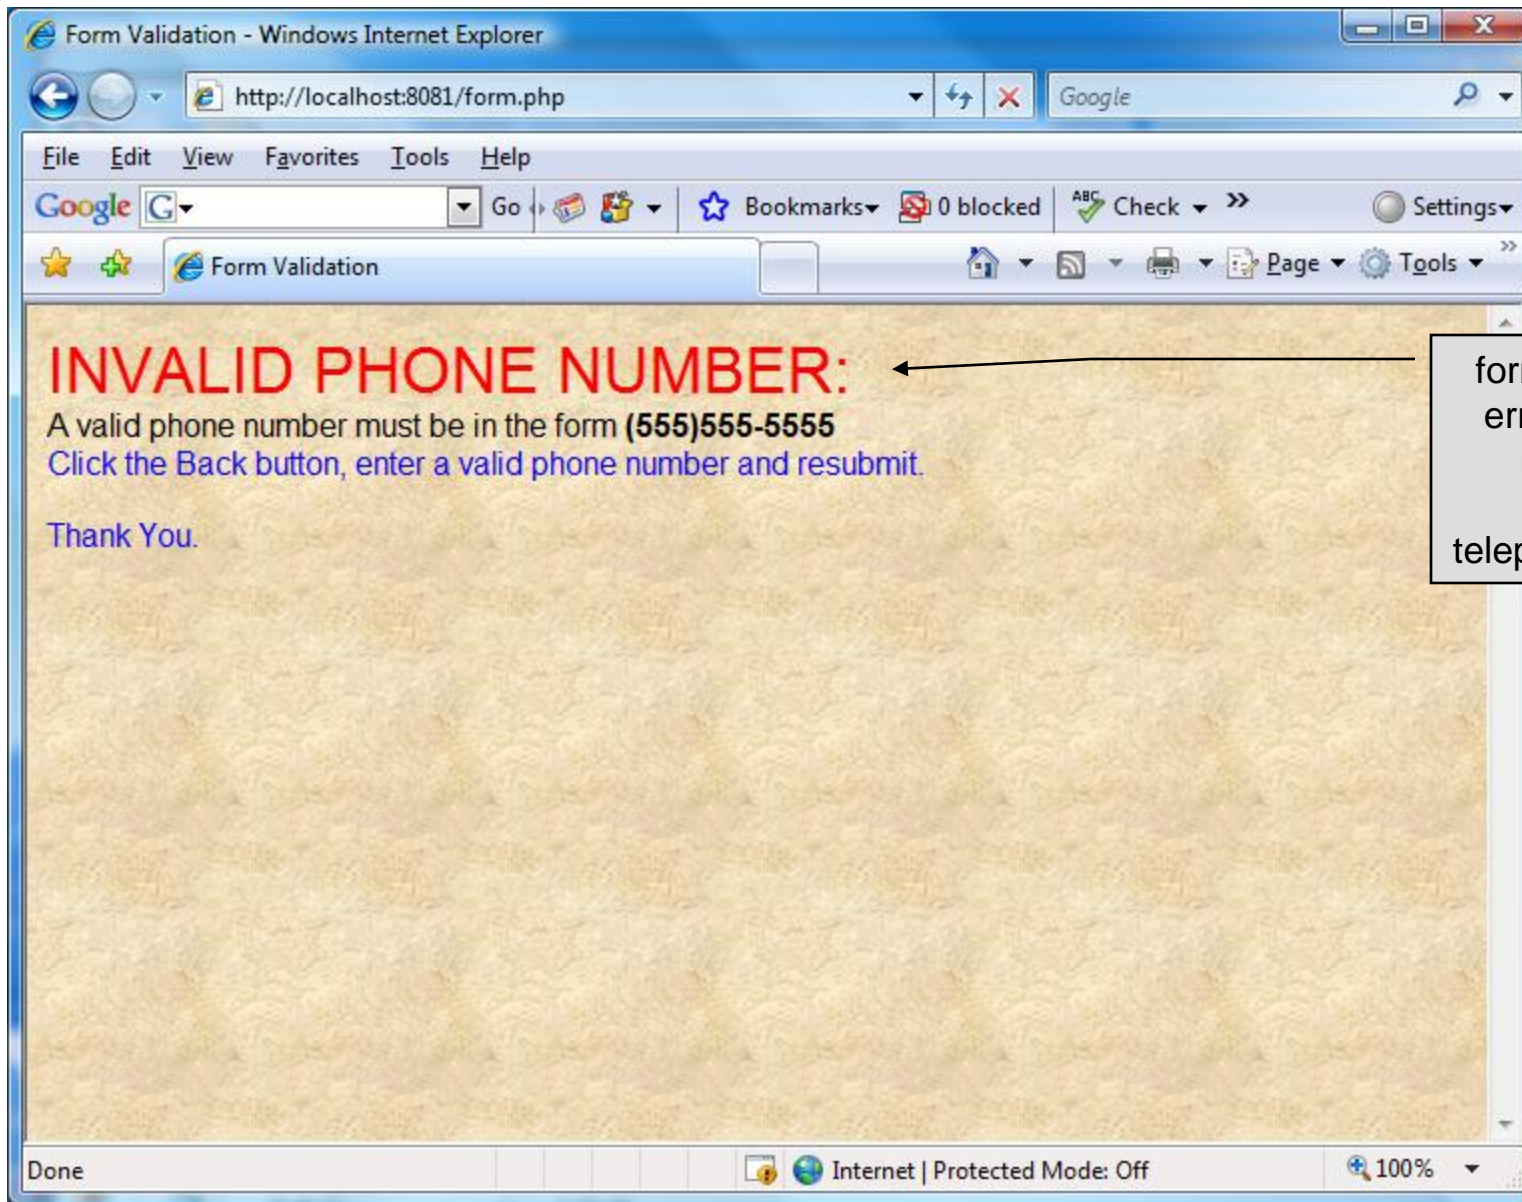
Form Validation - Windows Internet Explorer

http://localhost:8081/form.php

Google

File Edit View Favorites Tools Help

Google G Go Bookmarks 0 blocked Check » Settings

Form Validation

Page Tools

INVALID PHONE NUMBER:

A valid phone number must be in the form **(555)555-5555**

Click the Back button, enter a valid phone number and resubmit.

Thank You.

for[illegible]
er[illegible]
telep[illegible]

Done

Internet | Protected Mode: Off

100%